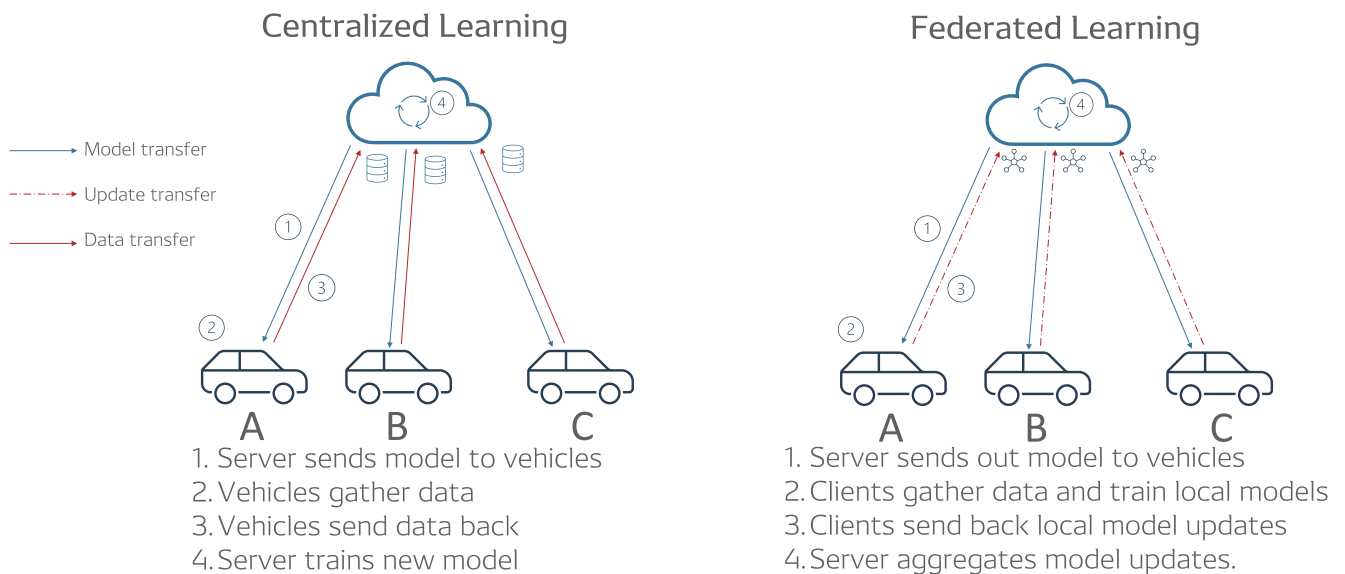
Model transfer

Update transfer

Data transfer

Centralized Learning

4

1

3

2

A B C

1. Server sends model to vehicles
2. Vehicles gather data
3. Vehicles send data back
4. Server trains new model

Federated Learning

4

1

3

2

A B C

1. Server sends out model to vehicles
2. Clients gather data and train local models
3. Clients send back local model updates
4. Server aggregates model updates.